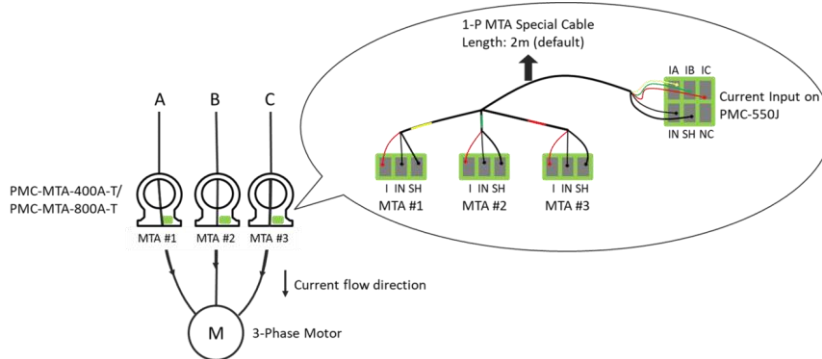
1-P MTA Special Cable
Length: 2m (default)

IA IB IC
IN SH NC
Current Input on PMC-550J

I IN SH
MTA #1

I IN SH
MTA #2

I IN SH
MTA #3

A B C

PMC-MTA-400A-T/
PMC-MTA-800A-T

MTA #1 MTA #2 MTA #3

Current flow direction

M 3-Phase Motor